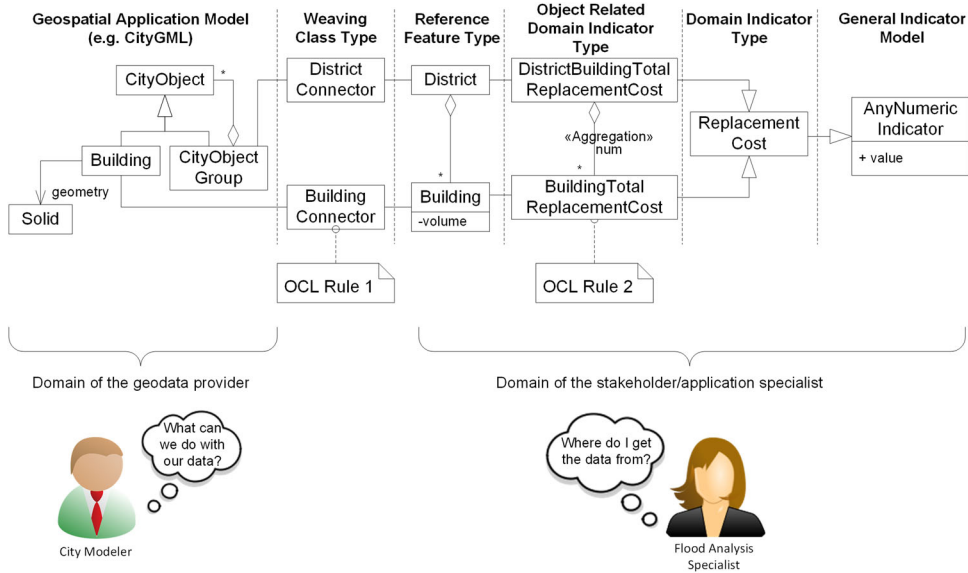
Geospatial Application Model (e.g. CityGML)

Weaving Class Type

Reference Feature Type

Object Related Domain Indicator Type

Domain Indicator Type

General Indicator Model

CityObject

*

District Connector

District

DistrictBuildingTotal ReplacementCost

«Aggregation» num

*

Replacement Cost

AnyNumeric Indicator

+ value

Building

CityObject Group

geometry

Solid

Building Connector

*

Building

-volume

BuildingTotal ReplacementCost

OCL Rule 1

OCL Rule 2

Domain of the geodata provider

Domain of the stakeholder/application specialist

What can we do with our data?

City Modeler

Where do I get the data from?

Flood Analysis Specialist